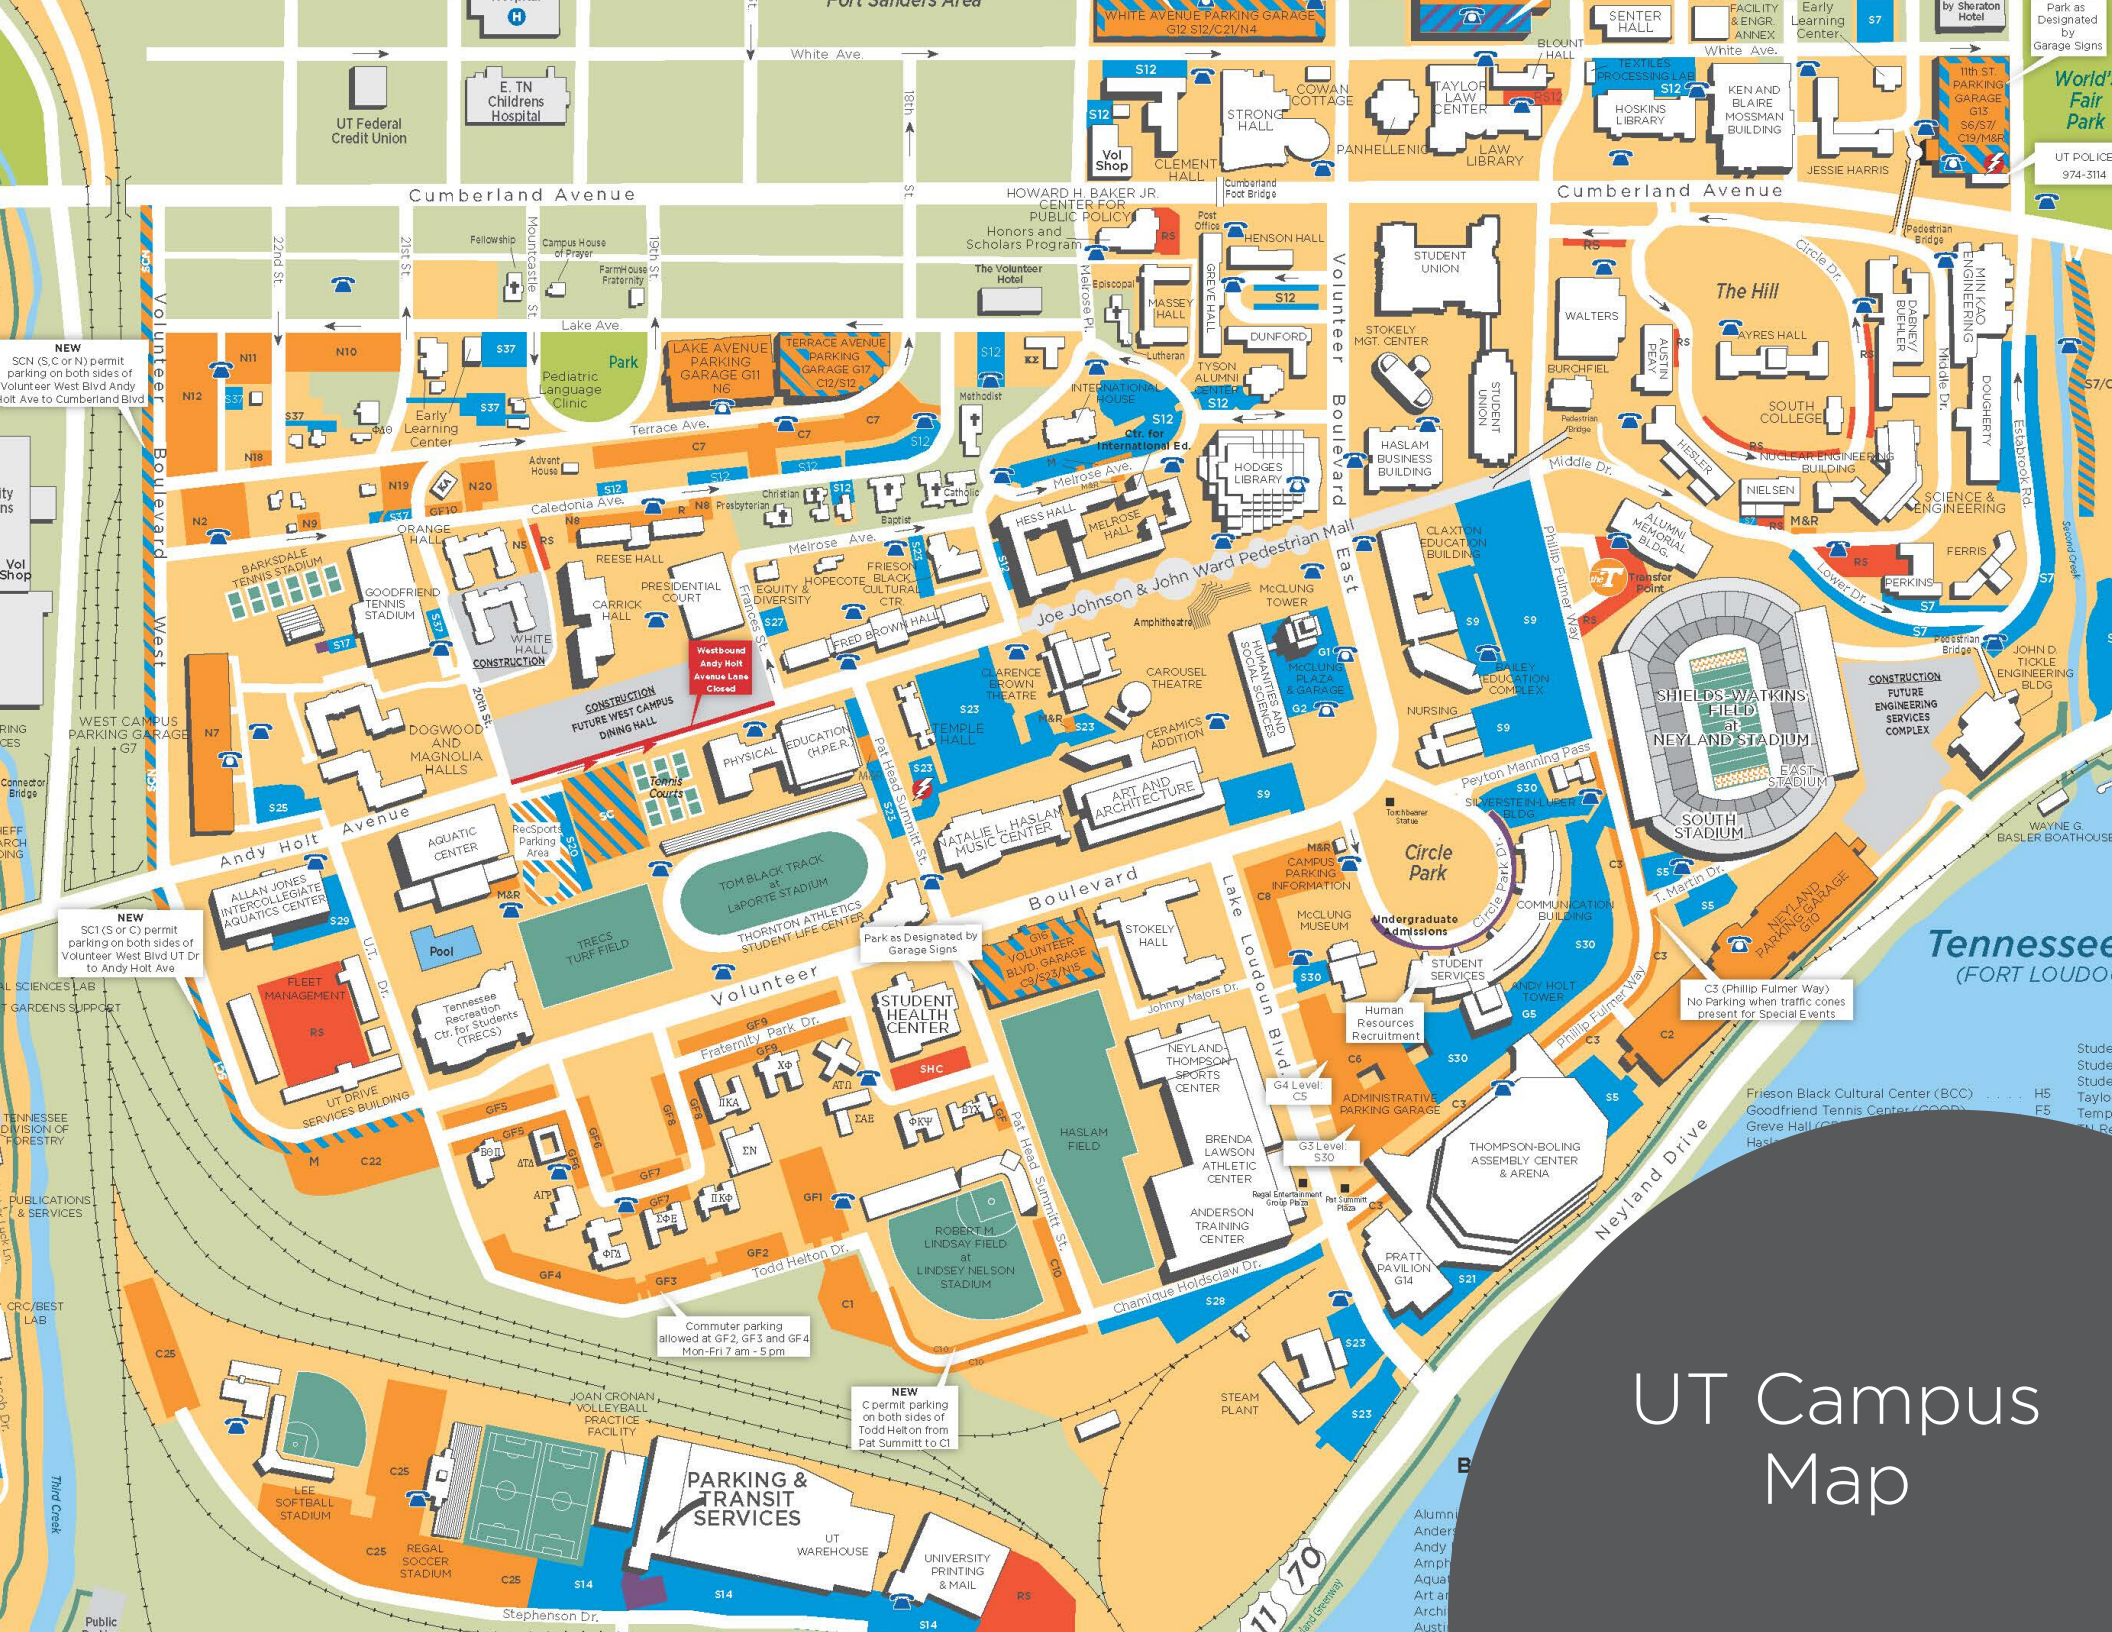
Fort Sanders Area

White Ave.

WHITE AVENUE PARKING GARAGE G12 S12/C21/N4

SENTER HALL

FACILITY & ENGR. ANNEX

Early Learning Center

by Sheraton Hotel

Park as Designated by Garage Signs

UT Federal Credit Union

E. TN Childrens Hospital

18th St.

STRONG HALL

COWAN COTTAGE

TAYLOR LAW CENTER

BLOUNT HALL

TEXTILES PROCESSING LAB

HOSKINS LIBRARY

KEN AND BLAIRE MOSSMAN BUILDING

11th ST. PARKING GARAGE G13 S6/S7/ C19/M&R

World's Fair Park

Vol Shop

CLEMENT HALL

PANHELLENIC

LAW LIBRARY

JESSIE HARRIS

UT POLICE 974-3114

Cumberland Avenue

HOWARD H. BAKER JR. CENTER FOR PUBLIC POLICY

Honors and Scholars Program

Post Office

Cumberland Foot Bridge

HENSON HALL

Cumberland Avenue

Pedestrian Bridge

Circle Dr.

22nd St.

21st St.

Fellowship

Mountcastle St.

Campus House of Prayer

FarmHouse Fraternity

19th St.

The Volunteer Hotel

Melrose Pl.

Episcopal

MASSEY HALL

GREVE HALL

STUDENT UNION

The Hill

MIN KAO ENGINEERING

Lake Ave.

NEW SCN (S,C or N) permit parking on both sides of Volunteer West Blvd Andy Holt Ave to Cumberland Blvd

N11

N10

S37

Park

Pediatric Language Clinic

LAKE AVENUE PARKING GARAGE G11 N6

TERRACE AVENUE PARKING GARAGE G17 C12/S12

Lutheran

DUNFORD

TYSON ALUMNI CENTER

STOKELY MGT. CENTER

WALTERS

AYRES HALL

DABNEY-BUEHLER

N12

S37

S37

Early Learning Center

C7

Methodist

INTERNATIONAL HOUSE

S12

Ctr. for International Ed.

STUDENT UNION

BURCHFIEL

AUSTIN PEAY

SOUTH COLLEGE

DOUGHERTY

Terrace Ave.

N18

Advent House

C7

HODGES LIBRARY

HASLAM BUSINESS BUILDING

Pedestrian Bridge

Middle Dr.

NUCLEAR ENGINEERING BUILDING

S7/C

N19

N20

S12

Christian

Catholic

Melrose Ave.

HESLER

NIELSEN

SCIENCE & ENGINEERING

Caledonia Ave.

N8

Presbyterian

Baptist

HESS HALL

MELROSE HALL

M&R

N2

N9

S37

GF10

ORANGE HALL

REESE HALL

Melrose Ave.

CLAXTON EDUCATION BUILDING

ALUMNI MEMORIAL BLDG.

FERRIS

BARKSDALE TENNIS STADIUM

GOODFRIEND TENNIS STADIUM

CARRICK HALL

PRESIDENTIAL COURT

EQUITY & DIVERSITY

HOPECOTE

FRIESON BLACK CULTURAL CTR

Joe Johnson & John Ward Pedestrian Mall

McCLUNG TOWER

Transfer Point

PERKINS

Lower Dr.

Vol Shop

WHITE HALL

CONSTRUCTION

Westbound Andy Holt Avenue Lane Closed

Frances St.

FRED BROWN HALL

Amphitheatre

Volunteer Boulevard East

Phillip Fulmer Way

S9

S9

Pedestrian Bridge

JOHN D. TICKLE ENGINEERING BLDG

20th St.

CONSTRUCTION FUTURE WEST CAMPUS DINING HALL

CLARENCE BROWN THEATRE

CAROUSEL THEATRE

HUMANITIES AND SOCIAL SCIENCES

McCLUNG PLAZA GARAGE

BAILEY EDUCATION COMPLEX

SHIELDS-WATKINS FIELD at NEYLAND STADIUM

CONSTRUCTION FUTURE ENGINEERING SERVICES COMPLEX

WEST CAMPUS PARKING GARAGE G7

N7

DOGWOOD AND MAGNOLIA HALLS

PHYSICAL EDUCATION (H.P.E.R.)

S23

TEMPLE HALL

M&R

S23

CERAMICS ADDITION

NURSING

Tennis Courts

Pat Head Summitt St.

ART AND ARCHITECTURE

Peyton Manning Pass

S30

SILVERSTEIN-LUPER BLDG

EAST STADIUM

Connector Bridge

S25

Andy Holt Avenue

AQUATIC CENTER

RecSports Parking Area

TOM BLACK TRACK at LAPORTE STADIUM

NATALIE L. HASLAM MUSIC CENTER

Torchbearer Statue

Circle Park

Circle Park Dr.

SOUTH STADIUM

WAYNE G. BASLER BOATHOUSE

NEW SC1 (S or C) permit parking on both sides of Volunteer West Blvd UT Dr to Andy Holt Ave

ALLAN JONES INTERCOLLEGIATE AQUATICS CENTER

S29

M&R

Pool

TRECS TURF FIELD

THORNTON ATHLETICS STUDENT LIFE CENTER

Park as Designated by Garage Signs

Boulevard

Lake Loudoun Blvd.

M&R CAMPUS PARKING INFORMATION

C8

McCLUNG MUSEUM

Undergraduate Admissions

COMMUNICATION BUILDING

T. Martin Dr.

NEYLAND PARKING GARAGE G10

Tennessee (FORT LOUDO

STOKELY HALL

S16 VOLUNTEER BLVD. GARAGE C9/S23/N16

Johnny Majors Dr.

STUDENT SERVICES

ANDY HOLT TOWER

C3 (Phillip Fulmer Way) No Parking when traffic cones present for Special Events

FLEET MANAGEMENT

UT Dr.

Tennessee Recreation Ctr. for Students (TRECS)

Volunteer

STUDENT HEALTH CENTER

GF9

Fraternity Park Dr.

Human Resources Recruitment

S30

S30

G5

C2

SHC

NEYLAND-THOMPSON SPORTS CENTER

G4 Level: C5

C6

ADMINISTRATIVE PARKING GARAGE

S5

UT DRIVE SERVICES BUILDING

GF5

HASLAM FIELD

BRENDA LAWSON ATHLETIC CENTER

G3 Level: S30

THOMPSON-BOLING ASSEMBLY CENTER & ARENA

Frieson Black Cultural Center (BCC) . . . . H5
Goodfriend Tennis Center (GOOD) . . . . F5
Greve Hall (GRVE)

TENNESSEE DIVISION OF FORESTRY

M

C22

GF7

GF6

GF8

GF1

ROBERT M. LINDSAY FIELD at LINDSEY NELSON STADIUM

ANDERSON TRAINING CENTER

Regal Entertainment Group Plaza

Pat Summitt Plaza

Neyland Drive

PUBLICATIONS & SERVICES

GF4

GF3

GF2

Todd Helton Dr.

C1

C10

Chamique Holdsclaw Dr.

PRATT PAVILION G14

S21

S28

CRC/BEST LAB

Commuter parking allowed at GF2, GF3 and GF4 Mon-Fri 7 am - 5 pm

S23

C25

JOAN CRONAN VOLLEYBALL PRACTICE FACILITY

NEW C permit parking on both sides of Todd Helton from Pat Summitt to C1

STEAM PLANT

S23

UT Campus Map

LEE SOFTBALL STADIUM

C25

PARKING & TRANSIT SERVICES

UT WAREHOUSE

UNIVERSITY PRINTING & MAIL

C25

REGAL SOCCER STADIUM

C25

S14

S14

S14

Stephenson Dr.

Third Creek

Public

11

70

RS

Student
Student
Student
Taylo
Temp